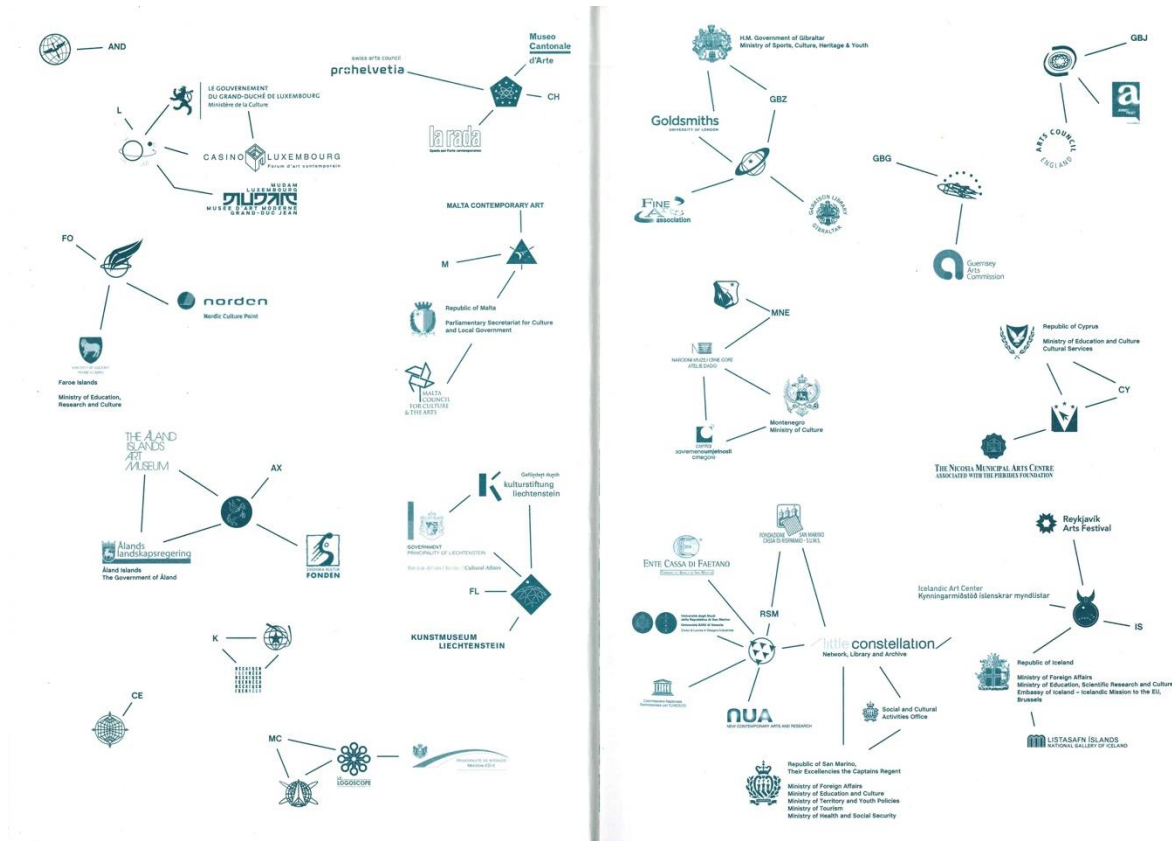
AND

L

LE GOUVERNEMENT DU GRAND-DUCHÉ DE LUXEMBOURG
Ministère de la Culture

CASINO LUXEMBOURG
Forum d'art contemporain

MUDAM LUXEMBOURG
MUSÉE D'ART MODERNE GRAND-DUC JEAN

swiss arts council
prohelvetia

Museo Cantonale d'Arte

CH

la rada
Spazio per l'arte contemporanea

FO

norden
Nordic Culture Point

Faroe Islands

Ministry of Education, Research and Culture

MALTA CONTEMPORARY ART

M

Republic of Malta
Parliamentary Secretariat for Culture and Local Government

MALTA COUNCIL FOR CULTURE & THE ARTS

THE ÅLAND ISLANDS ART MUSEUM

AX

Ålands landskapsregering
Åland Islands
The Government of Åland

FONDEN

Gefördert durch
kulturstiftung liechtenstein

GOVERNMENT PRINCIPALITY OF LIECHTENSTEIN
Cultural Affairs

FL

KUNSTMUSEUM LIECHTENSTEIN

K

CE

MC

LOGOSCOPE

H.M. Government of Gibraltar
Ministry of Sports, Culture, Heritage & Youth

GBZ

Goldsmiths
UNIVERSITY OF LONDON

FINE ART association

GARRISON LIBRARY GIBRALTAR

GBJ

ARTS COUNCIL ENGLAND

GBG

Guernsey Arts Commission

MNE

NARODNI MUZEJ CRNE GORE ATELJE DADO

Montenegro
Ministry of Culture

savremenoumjetnosti crnegore

Republic of Cyprus

Ministry of Education and Culture
Cultural Services

CY

THE NICOSIA MUNICIPAL ARTS CENTRE
ASSOCIATED WITH THE PIERIDES FOUNDATION

ENTE CASSA DI FAETANO

FONDAZIONE SAN MARINO CASSA DI RISPARMIO - S.U.M.S.

RSM

little constellation
Network, Library and Archive

NUA
NEW CONTEMPORARY ARTS AND RESEARCH

Social and Cultural Activities Office

Republic of San Marino,
Their Excellencies the Captains Regent

Ministry of Foreign Affairs
Ministry of Education and Culture
Ministry of Territory and Youth Policies
Ministry of Tourism
Ministry of Health and Social Security

Reykjavík Arts Festival

Icelandic Art Center
Kynningarmiðstöð íslenskrar myndlistar

IS

Republic of Iceland

Ministry of Foreign Affairs
Ministry of Education, Scientific Research and Culture
Embassy of Iceland – Icelandic Mission to the EU, Brussels

LISTASAFN ÍSLANDS
NATIONAL GALLERY OF ICELAND